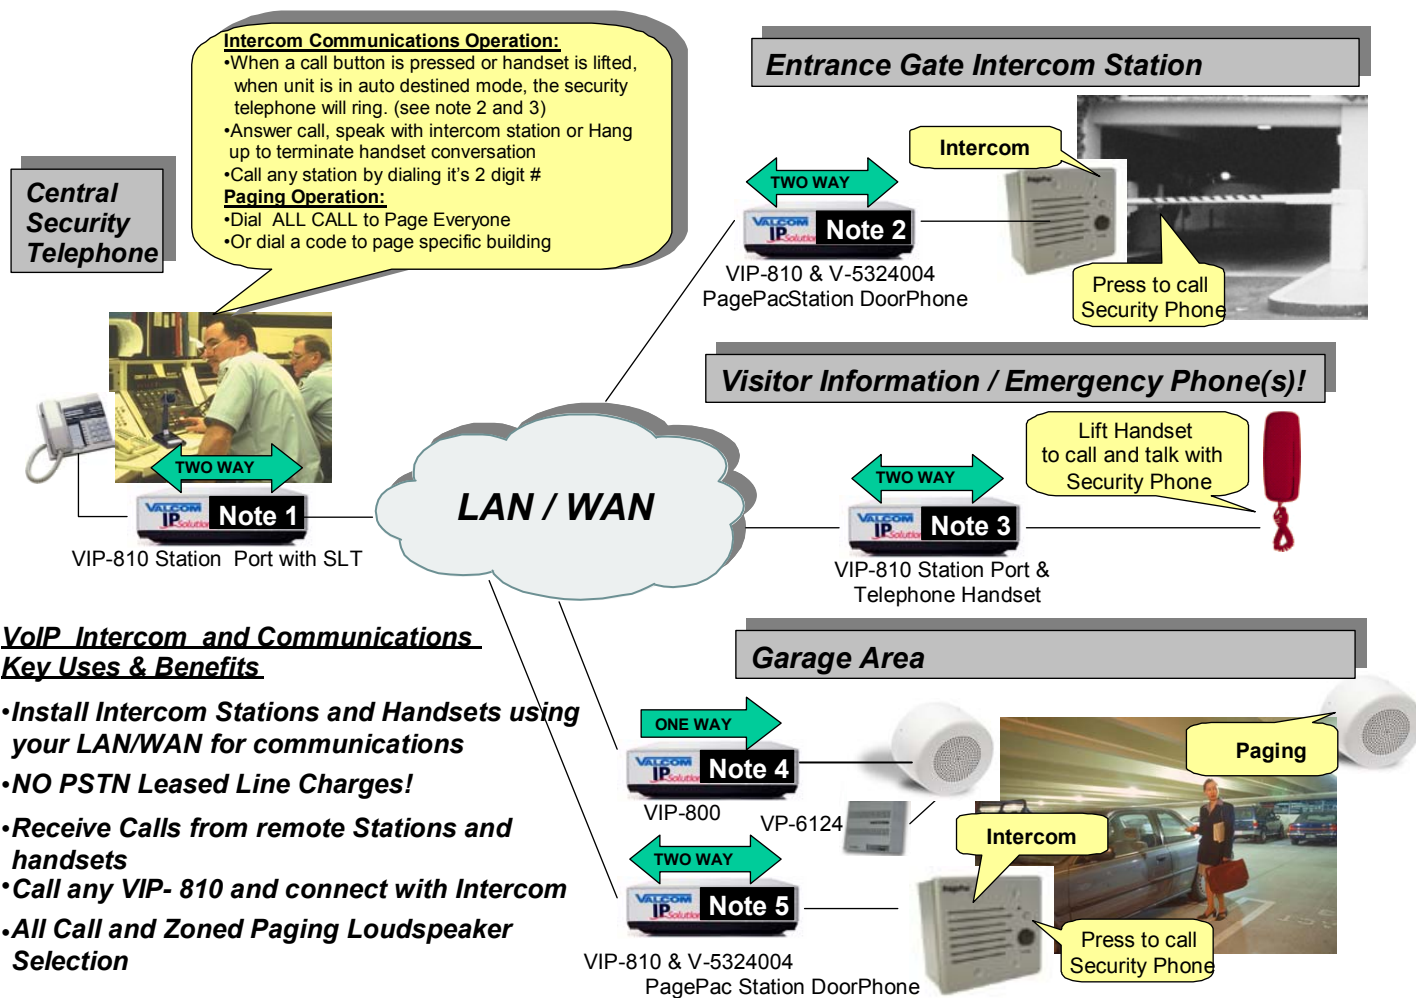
Intercom Communications Operation:
•When a call button is pressed or handset is lifted, when unit is in auto destined mode, the security telephone will ring. (see note 2 and 3)
•Answer call, speak with intercom station or Hang up to terminate handset conversation
•Call any station by dialing it's 2 digit #
Paging Operation:
•Dial ALL CALL to Page Everyone
•Or dial a code to page specific building

Central Security Telephone

Entrance Gate Intercom Station

Intercom

TWO WAY

VALCOM IP Solution Note 2

VIP-810 & V-5324004
PagePacStation DoorPhone

Press to call Security Phone

Visitor Information / Emergency Phone(s)!

Lift Handset to call and talk with Security Phone

TWO WAY

VALCOM IP Solution Note 1

VIP-810 Station Port with SLT

LAN / WAN

TWO WAY

VALCOM IP Solution Note 3

VIP-810 Station Port & Telephone Handset

VoIP Intercom and Communications Key Uses & Benefits

•Install Intercom Stations and Handsets using your LAN/WAN for communications
•NO PSTN Leased Line Charges!
•Receive Calls from remote Stations and handsets
•Call any VIP- 810 and connect with Intercom
•All Call and Zoned Paging Loudspeaker Selection

Garage Area

ONE WAY

VALCOM IP Solution Note 4

VIP-800

VP-6124

Paging

Intercom

TWO WAY

VALCOM IP Solution Note 5

VIP-810 & V-5324004
PagePac Station DoorPhone

Press to call Security Phone